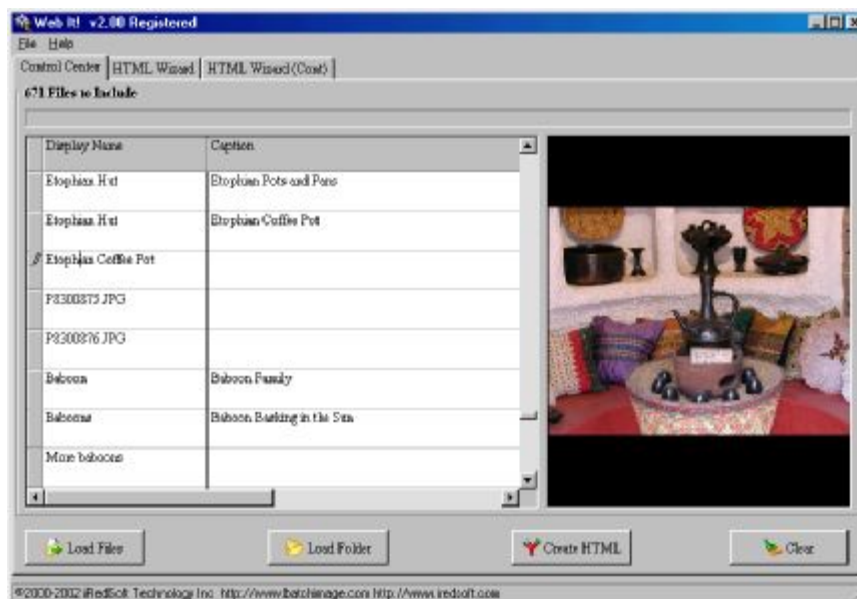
Web It! v2.00 Registered
File Help
Control Center | HTML Wizard | HTML Wizard (Cont)
671 Files to Include

| Display Name | Caption |
|---|---|
| Etophian Hut | Etophian Pots and Pans |
| Etophian Hut | Etophian Coffee Pot |
| Etophian Coffee Pot | |
| P8300875.JPG | |
| P8300876.JPG | |
| Baboon | Baboon Family |
| Baboons | Baboon Basking in the Sun |
| More baboons | |

Load Files
Load Folder
Create HTML
Clear

©2000-2002 iRedSoft Technology Inc. http://www.batchimage.com http://www.iredsoft.com